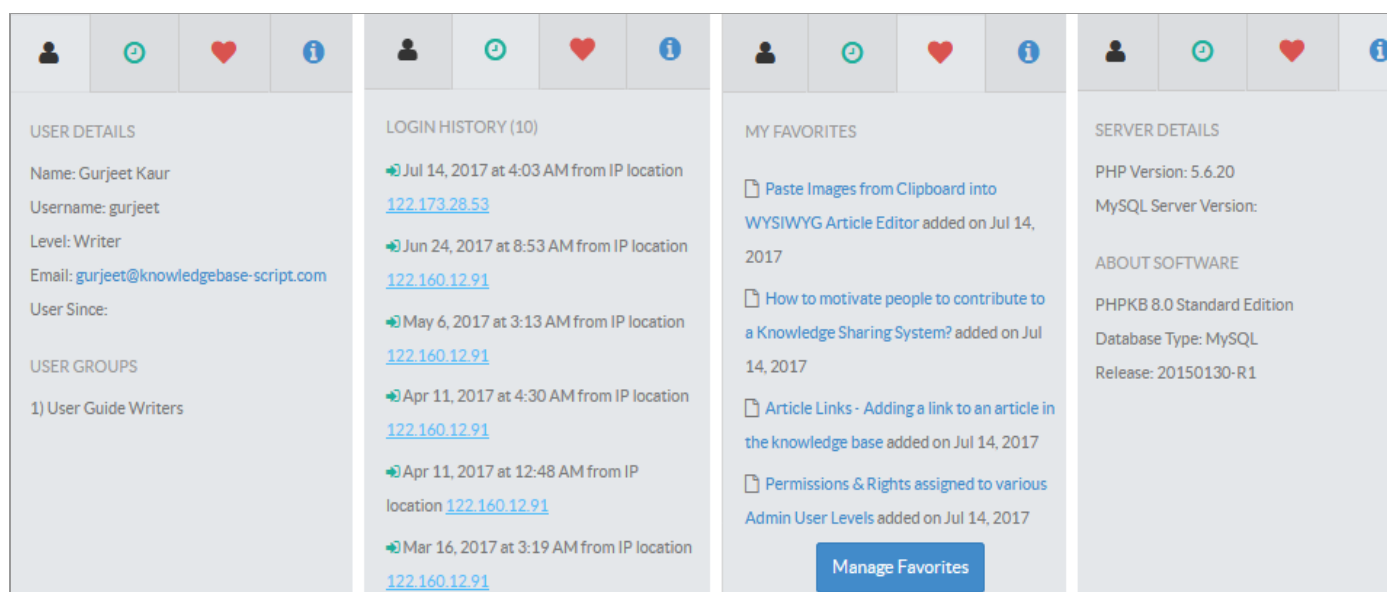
USER DETAILS

Name: Gurjeet Kaur

Username: gurjeet

Level: Writer

Email: gurjeet@knowledgebase-script.com

User Since:

USER GROUPS

1) User Guide Writers

LOGIN HISTORY (10)

Jul 14, 2017 at 4:03 AM from IP location 122.173.28.53

Jun 24, 2017 at 8:53 AM from IP location 122.160.12.91

May 6, 2017 at 3:13 AM from IP location 122.160.12.91

Apr 11, 2017 at 4:30 AM from IP location 122.160.12.91

Apr 11, 2017 at 12:48 AM from IP location 122.160.12.91

Mar 16, 2017 at 3:19 AM from IP location 122.160.12.91

MY FAVORITES

Paste Images from Clipboard into WYSIWYG Article Editor added on Jul 14, 2017

How to motivate people to contribute to a Knowledge Sharing System? added on Jul 14, 2017

Article Links - Adding a link to an article in the knowledge base added on Jul 14, 2017

Permissions & Rights assigned to various Admin User Levels added on Jul 14, 2017

Manage Favorites

SERVER DETAILS

PHP Version: 5.6.20

MySQL Server Version:

ABOUT SOFTWARE

PHPKB 8.0 Standard Edition

Database Type: MySQL

Release: 20150130-R1